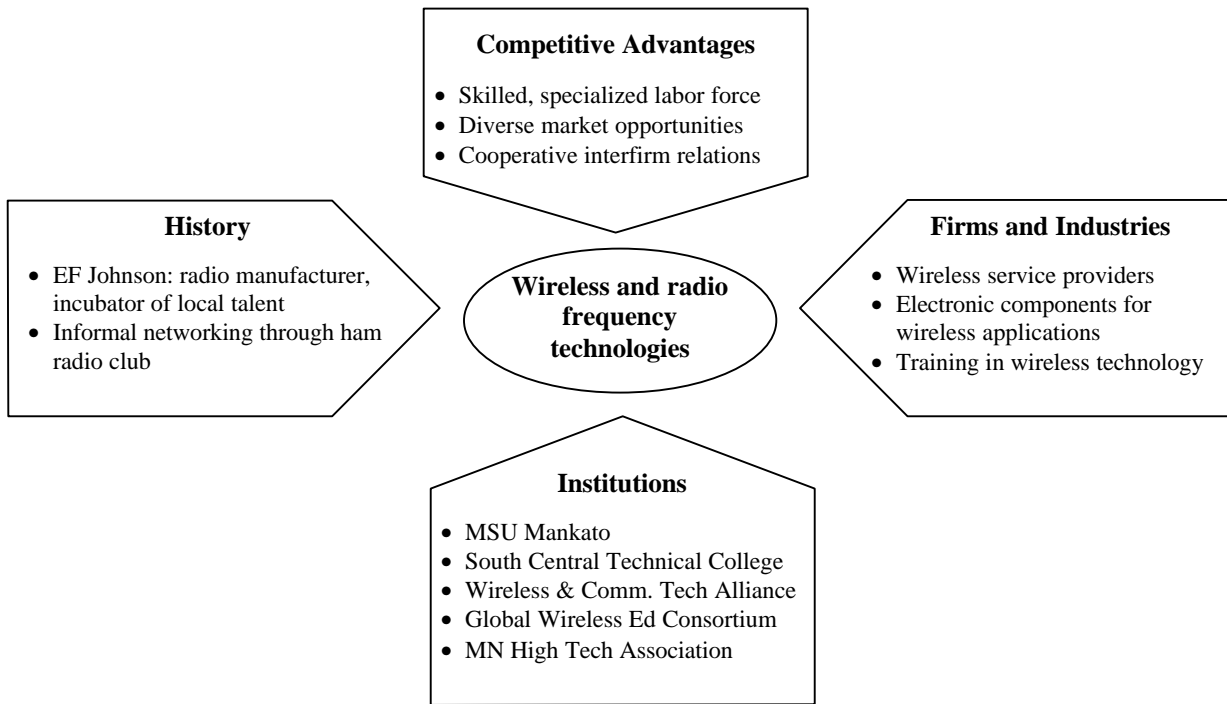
**Competitive Advantages**

- Skilled, specialized labor force
- Diverse market opportunities
- Cooperative interfirm relations

**History**

- EF Johnson: radio manufacturer, incubator of local talent
- Informal networking through ham radio club

**Wireless and radio frequency technologies**

**Firms and Industries**

- Wireless service providers
- Electronic components for wireless applications
- Training in wireless technology

**Institutions**

- MSU Mankato
- South Central Technical College
- Wireless & Comm. Tech Alliance
- Global Wireless Ed Consortium
- MN High Tech Association